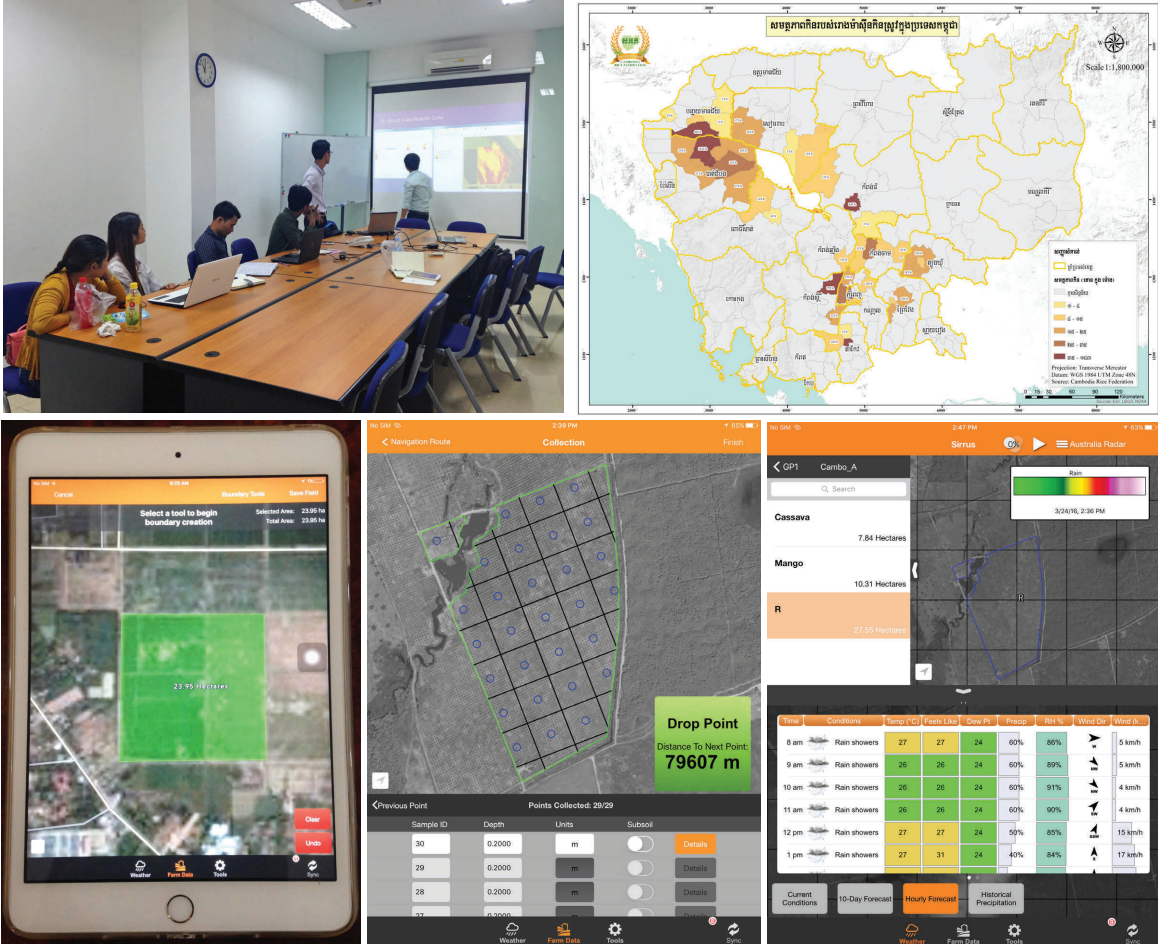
Scale 1:1,800,000

Projection: Transverse Mercator
Datum: WGS 1984 UTM Zone 48N
Source: Cambodia Rice Federation

Cancel
Boundary Tools
Save Field
Select a tool to begin boundary creation
Selected Area: 23.95 ha
Total Area: 23.95 ha
23.95 Hectares
Clear
Undo
Weather
Farm Data
Tools
Sync

No SIM
2:39 PM
Navigation Route
Collection
Finish
Drop Point
Distance To Next Point:
79607 m
Previous Point
Points Collected: 29/29

| Sample ID | Depth | Units | Subsoil | |
|---|---|---|---|---|
| 30 | 0.2000 | m | | Details |
| 29 | 0.2000 | m | | Details |
| 28 | 0.2000 | m | | Details |

Weather
Farm Data
Tools
Sync

No SIM
2:47 PM
Sirrus
Australia Radar
GP1
Cambo_A
Search
Cassava
7.84 Hectares
Mango
10.31 Hectares
R
27.55 Hectares
Rain
3/24/16, 2:36 PM

| Time | Conditions | Temp (°C) | Feels Like | Dew Pt | Precip | RH % | Wind Dir | Wind (k |
|---|---|---|---|---|---|---|---|---|
| 8 am | Rain showers | 27 | 27 | 24 | 60% | 86% | W | 5 km/h |
| 9 am | Rain showers | 26 | 26 | 24 | 60% | 89% | SW | 5 km/h |
| 10 am | Rain showers | 26 | 26 | 24 | 60% | 91% | SW | 4 km/h |
| 11 am | Rain showers | 26 | 26 | 24 | 60% | 90% | SW | 4 km/h |
| 12 pm | Rain showers | 27 | 27 | 24 | 50% | 85% | S | 15 km/h |
| 1 pm | Rain showers | 27 | 31 | 24 | 40% | 84% | S | 17 km/h |

Current Conditions
10-Day Forecast
Hourly Forecast
Historical Precipitation
Weather
Farm Data
Tools
Sync